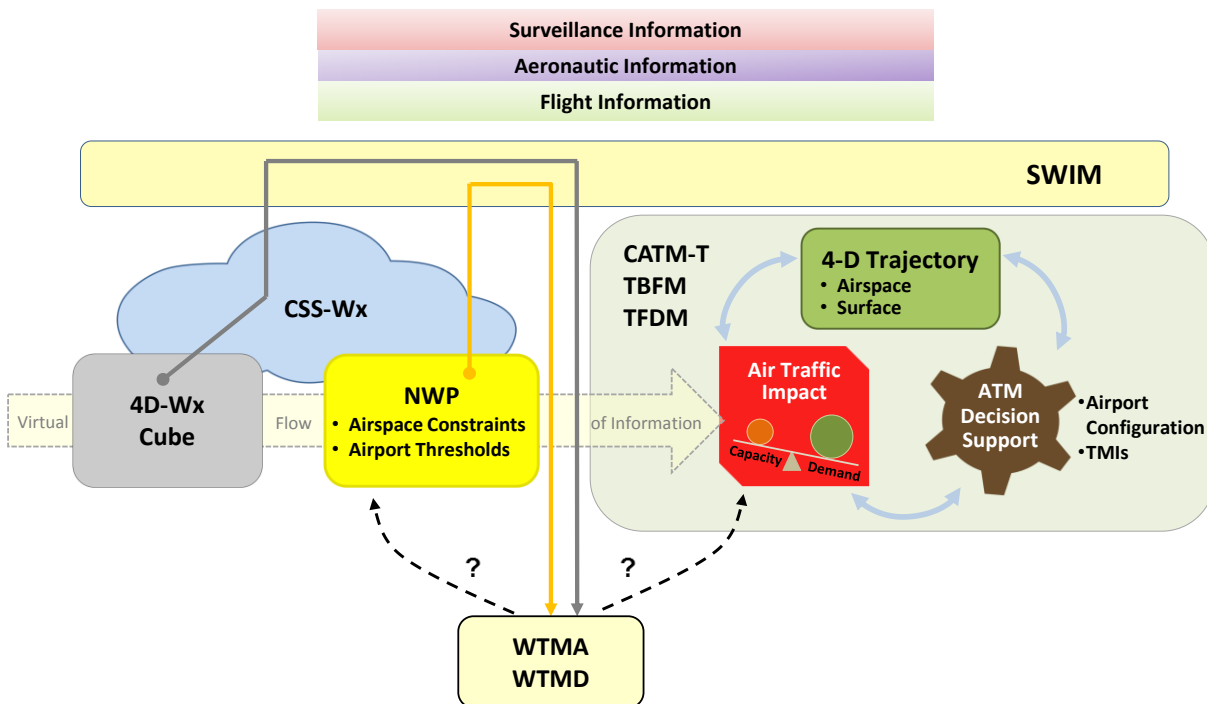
Surveillance Information
Aeronautic Information
Flight Information

SWIM

CSS-Wx

CATM-T
TBFM
TFDM

4-D Trajectory
• Airspace
• Surface

Virtual

4D-Wx
Cube

Flow

NWP
• Airspace Constraints
• Airport Thresholds

of Information

Air Traffic Impact

Capacity
Demand

ATM
Decision
Support

•Airport Configuration
•TMIs

?

?

WTMA
WTMD